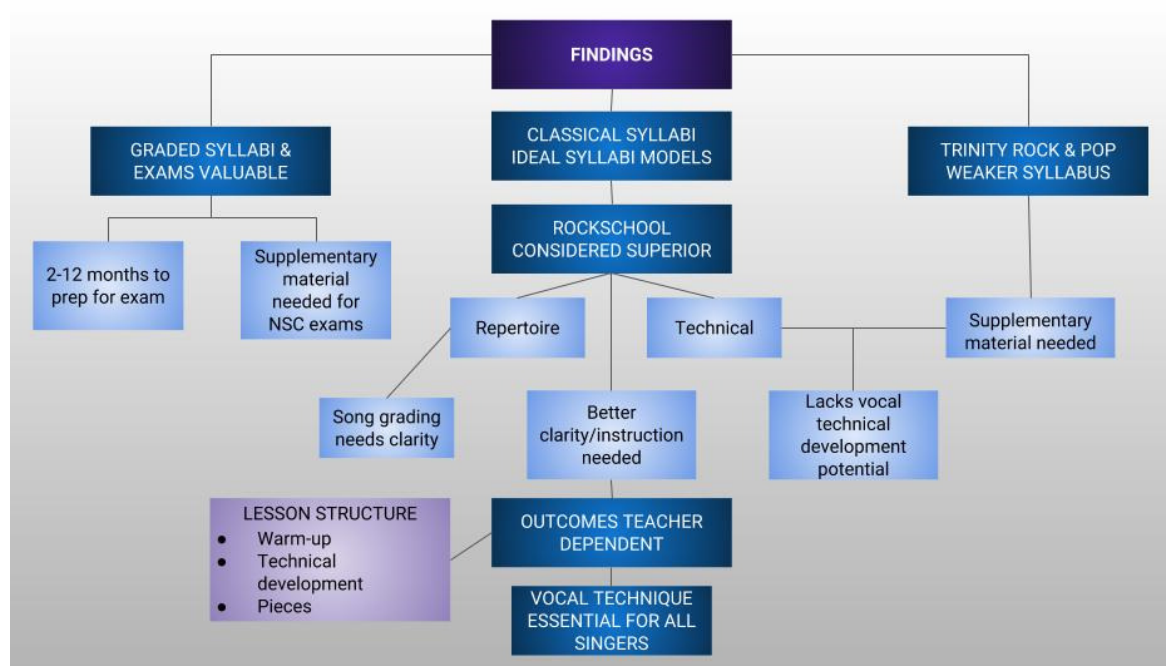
FINDINGS

GRADED SYLLABI & EXAMS VALUABLE

2-12 months to prep for exam

Supplementary material needed for NSC exams

CLASSICAL SYLLABI IDEAL SYLLABI MODELS

ROCKSCHOOL CONSIDERED SUPERIOR

Repertoire

Technical

Song grading needs clarity

Better clarity/instruction needed

Lacks vocal technical development potential

TRINITY ROCK & POP WEAKER SYLLABUS

Supplementary material needed

LESSON STRUCTURE
• Warm-up
• Technical development
• Pieces

OUTCOMES TEACHER DEPENDENT

VOCAL TECHNIQUE ESSENTIAL FOR ALL SINGERS